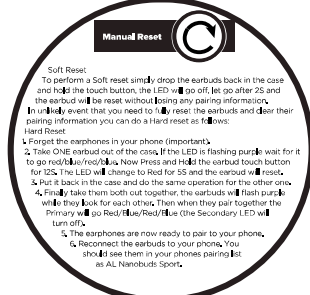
Manual Reset

Soft Reset
To perform a Soft reset simply drop the earbuds back in the case and hold the touch button, the LED will go off, let go after 2S and the earbud will be reset without losing any pairing information.
In unlikely event that you need to fully reset the earbuds and clear their pairing information you can do a Hard reset as follows:
Hard Reset
1. Forget the earphones in your phone (important).
2. Take ONE earbud out of the case. If the LED is flashing purple wait for it to go red/blue/red/blue. Now Press and Hold the earbud touch button for 12S. The LED will change to Red for 5S and the earbud will reset.
3. Put it back in the case and do the same operation for the other one.
4. Finally take them both out together, the earbuds will flash purple while they look for each other. Then when they pair together the Primary will go Red/Blue/Red/Blue (the Secondary LED will turn off).
5. The earphones are now ready to pair to your phone.
6. Reconnect the earbuds to your phone. You should see them in your phones pairing list as AL Nanobuds Sport.